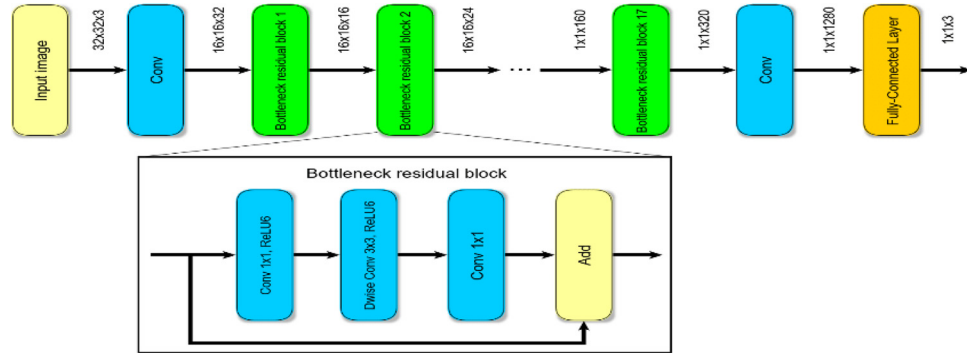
Input image

32x32x3

Conv

16x16x32

Bottleneck residual block 1

16x16x16

Bottleneck residual block 2

16x16x24

...

1x1x160

Bottleneck residual block 17

1x1x320

Conv

1x1x1280

Fully-Connected Layer

1x1x3

Bottleneck residual block

Conv 1x1, ReLU6

Dwise Conv 3x3, ReLU6

Conv 1x1

Add